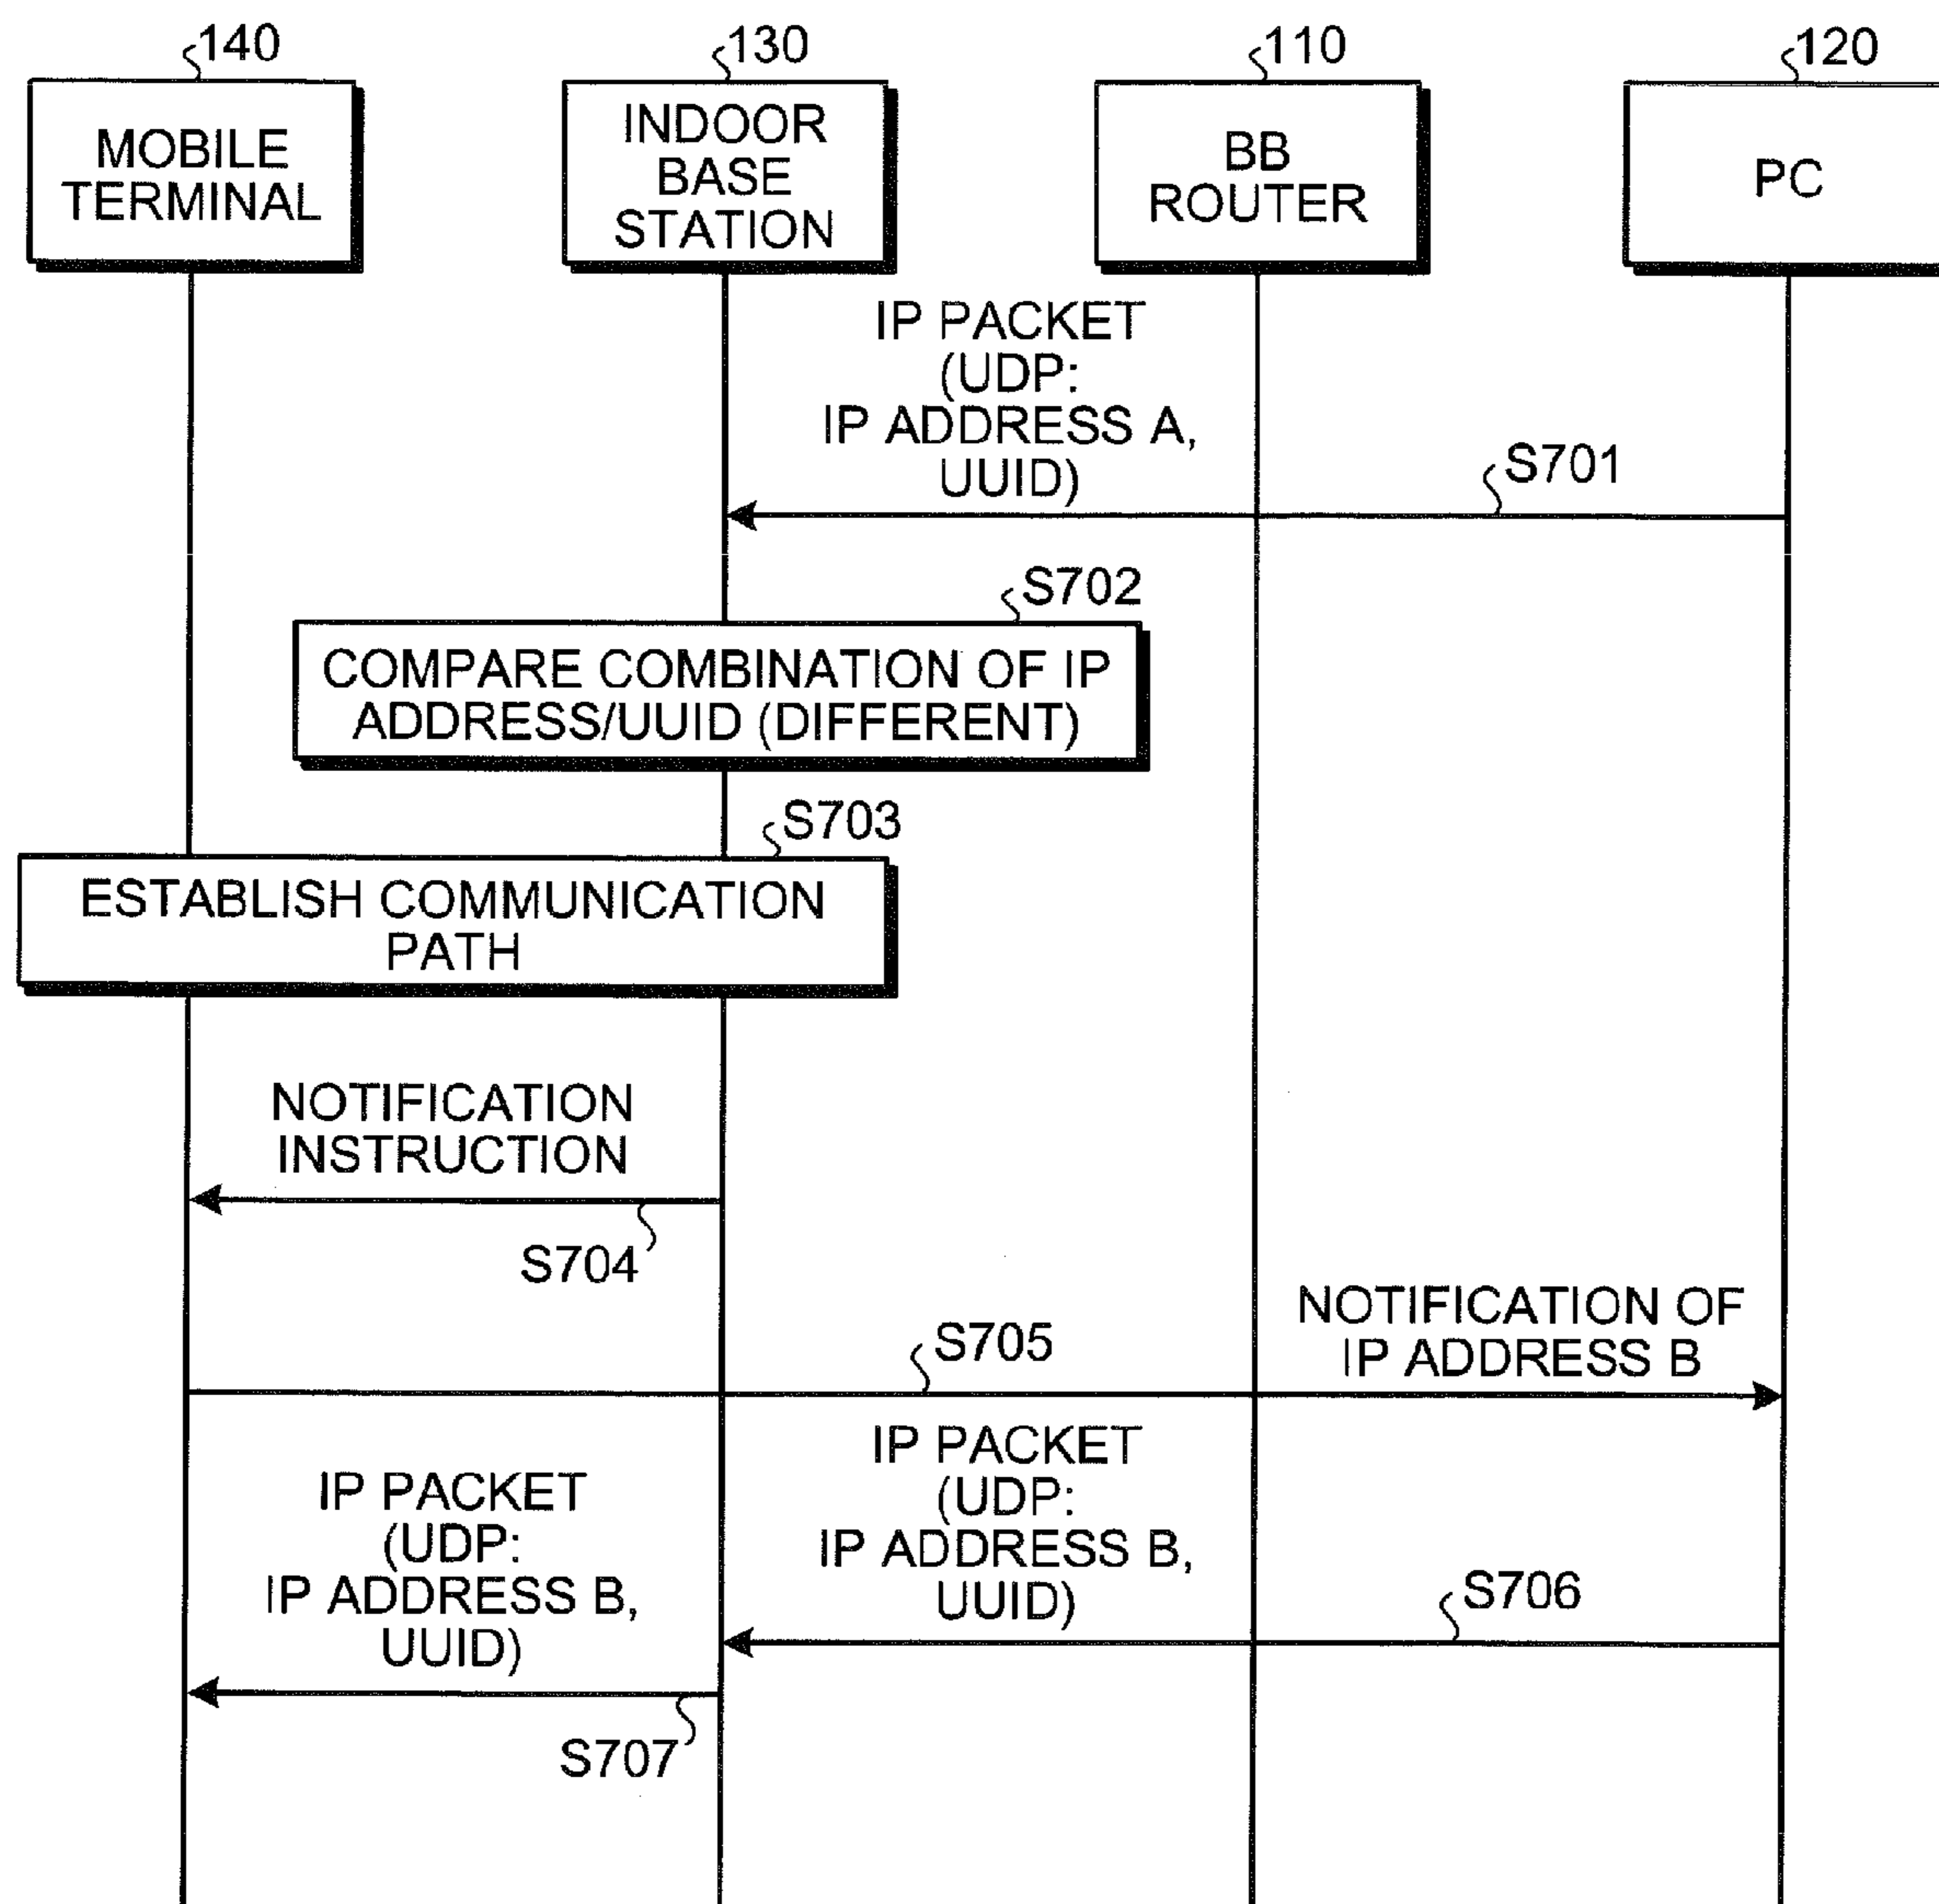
140
MOBILE TERMINAL

130
INDOOR BASE STATION

110
BB ROUTER

120
PC

IP PACKET (UDP: IP ADDRESS A, UUID)

S701

S702

COMPARE COMBINATION OF IP ADDRESS/UUID (DIFFERENT)

S703

ESTABLISH COMMUNICATION PATH

NOTIFICATION INSTRUCTION

S704

S705

NOTIFICATION OF IP ADDRESS B

IP PACKET (UDP: IP ADDRESS B, UUID)

IP PACKET (UDP: IP ADDRESS B, UUID)

S706

S707